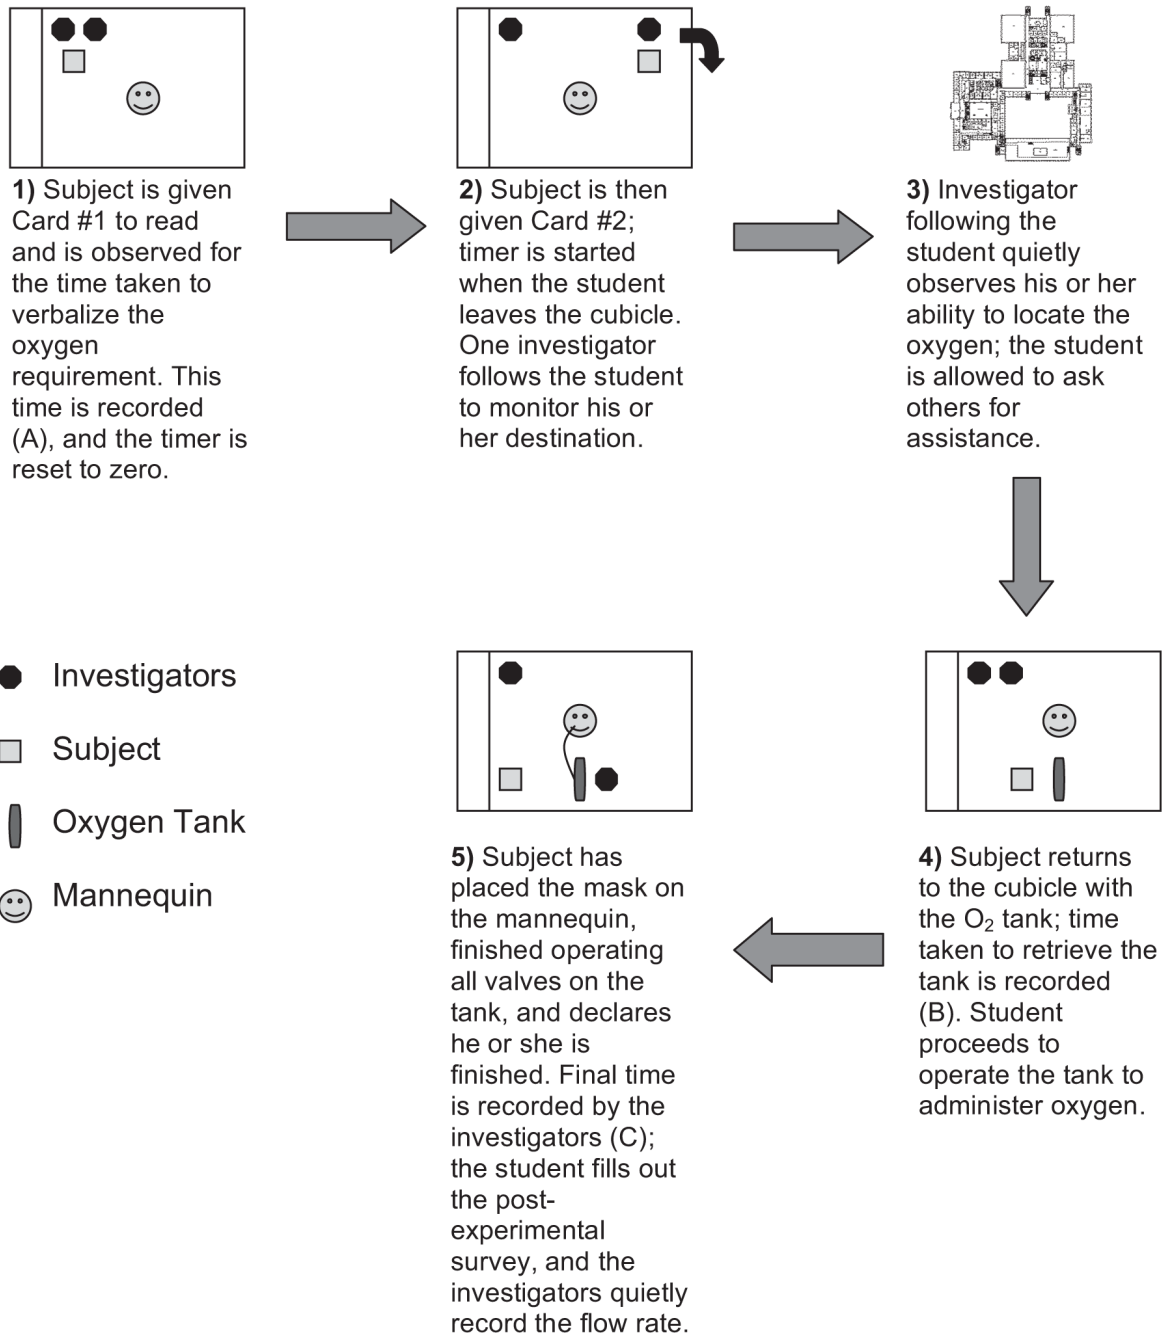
**1)** Subject is given Card #1 to read and is observed for the time taken to verbalize the oxygen requirement. This time is recorded (A), and the timer is reset to zero.

**2)** Subject is then given Card #2; timer is started when the student leaves the cubicle. One investigator follows the student to monitor his or her destination.

**3)** Investigator following the student quietly observes his or her ability to locate the oxygen; the student is allowed to ask others for assistance.

Investigators

Subject

Oxygen Tank

Mannequin

**5)** Subject has placed the mask on the mannequin, finished operating all valves on the tank, and declares he or she is finished. Final time is recorded by the investigators (C); the student fills out the post-experimental survey, and the investigators quietly record the flow rate.

**4)** Subject returns to the cubicle with the $O_2$ tank; time taken to retrieve the tank is recorded (B). Student proceeds to operate the tank to administer oxygen.